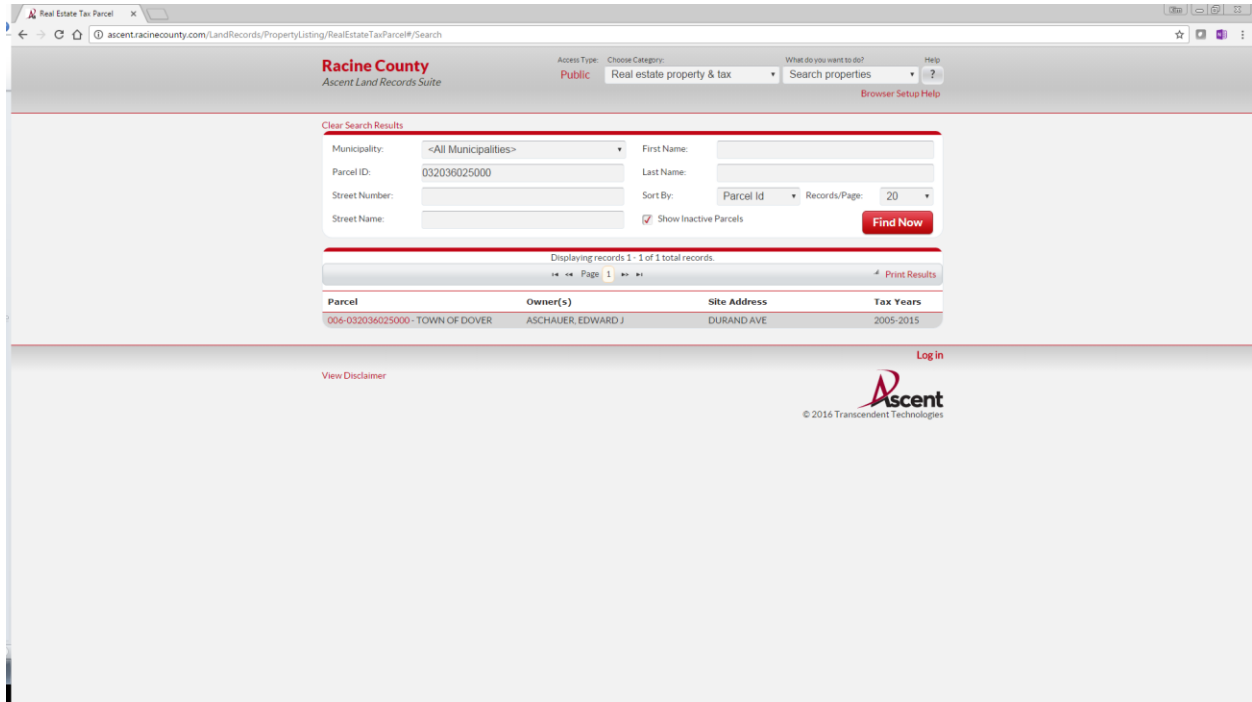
Real Estate Tax Parcel ×

ascent.racinecounty.com/LandRecords/PropertyListing/RealEstateTaxParcel#/Search

Racine County
Ascent Land Records Suite

Access Type: Public
Choose Category: Real estate property & tax
What do you want to do? Search properties
Help ?
Browser Setup Help

Clear Search Results

Municipality: <All Municipalities>
First Name:
Parcel ID: 032036025000
Last Name:
Street Number:
Sort By: Parcel Id
Records/Page: 20
Street Name:
Show Inactive Parcels
Find Now

Displaying records 1 - 1 of 1 total records.
Page 1
Print Results

| Parcel | Owner(s) | Site Address | Tax Years |
|---|---|---|---|
| 006-032036025000 - TOWN OF DOVER | ASCHAUER, EDWARD J | DURAND AVE | 2005-2015 |

Log in

View Disclaimer

Ascent
© 2016 Transcendent Technologies